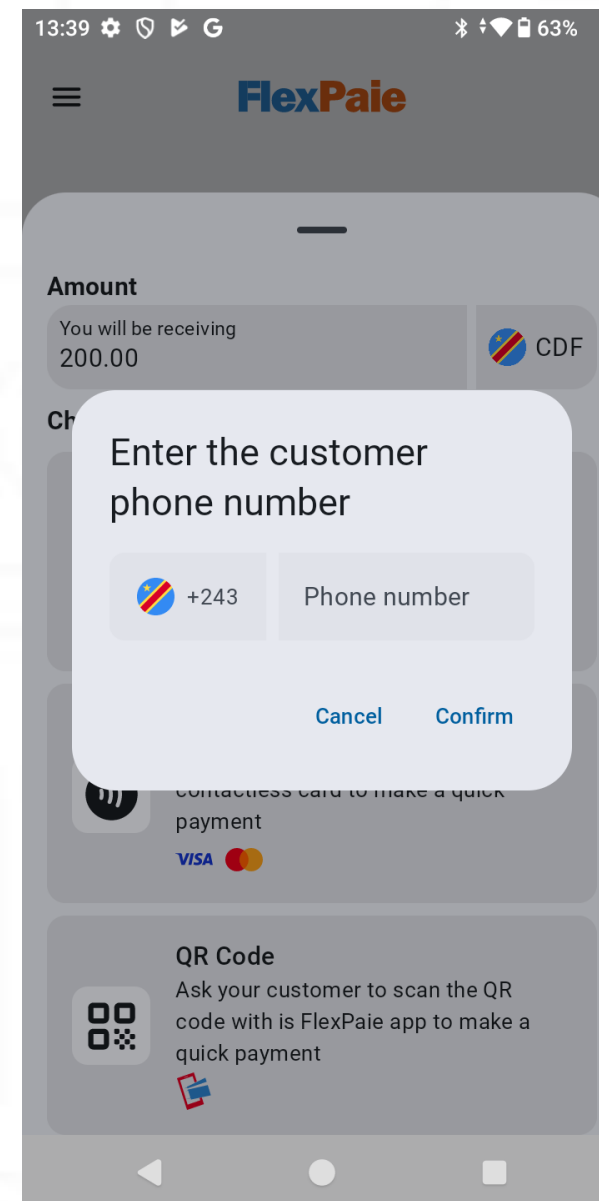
13:39 G 63%

FlexPaie

Amount

You will be receiving
200.00

CDF

Ch

Enter the customer phone number

+243

Phone number

Cancel

Confirm

contactless card to make a quick payment

VISA

QR Code

Ask your customer to scan the QR code with is FlexPaie app to make a quick payment